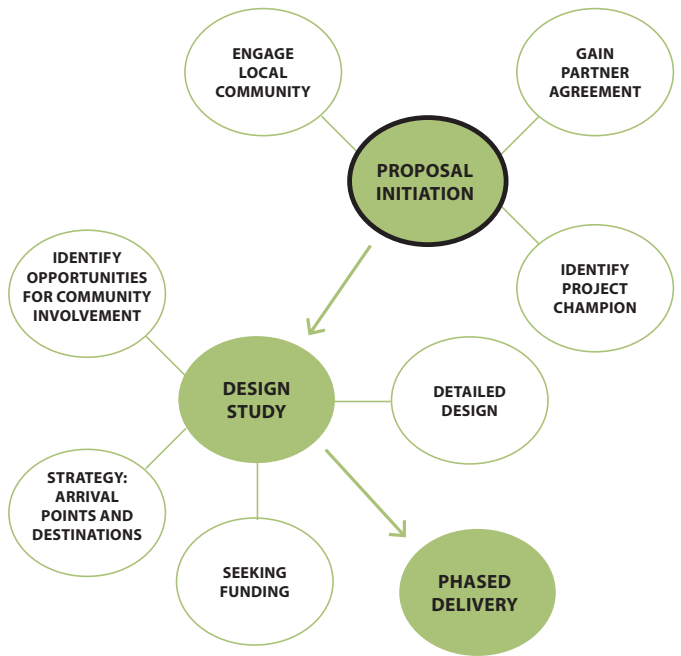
ENGAGE LOCAL COMMUNITY

GAIN PARTNER AGREEMENT

PROPOSAL INITIATION

IDENTIFY PROJECT CHAMPION

IDENTIFY OPPORTUNITIES FOR COMMUNITY INVOLVEMENT

DESIGN STUDY

DETAILED DESIGN

STRATEGY: ARRIVAL POINTS AND DESTINATIONS

SEEKING FUNDING

PHASED DELIVERY